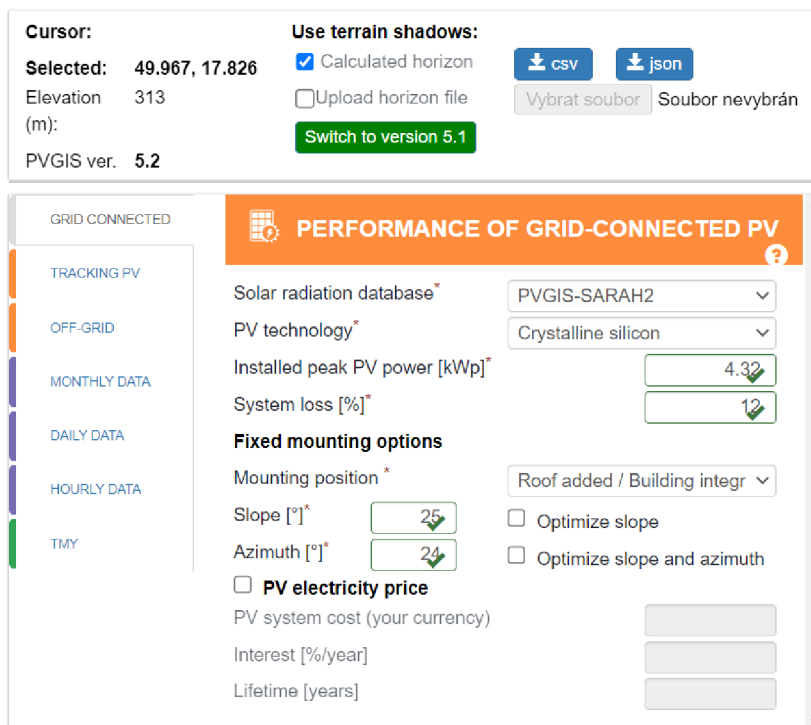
Cursor:

Selected: 49.967, 17.826

Elevation (m): 313

PVGIS ver. 5.2

Use terrain shadows:

Calculated horizon

Upload horizon file

Switch to version 5.1

csv

json

Vybrat soubor Soubor nevybrán

GRID CONNECTED

TRACKING PV

OFF-GRID

MONTHLY DATA

DAILY DATA

HOURLY DATA

TMY

PERFORMANCE OF GRID-CONNECTED PV

?

Solar radiation database* PVGIS-SARAH2

PV technology* Crystalline silicon

Installed peak PV power [kWp]* 4.32

System loss [%]* 12

Fixed mounting options

Mounting position * Roof added / Building integr

Slope [°]* 25

Optimize slope

Azimuth [°]* 24

Optimize slope and azimuth

PV electricity price

PV system cost (your currency)

Interest [%/year]

Lifetime [years]